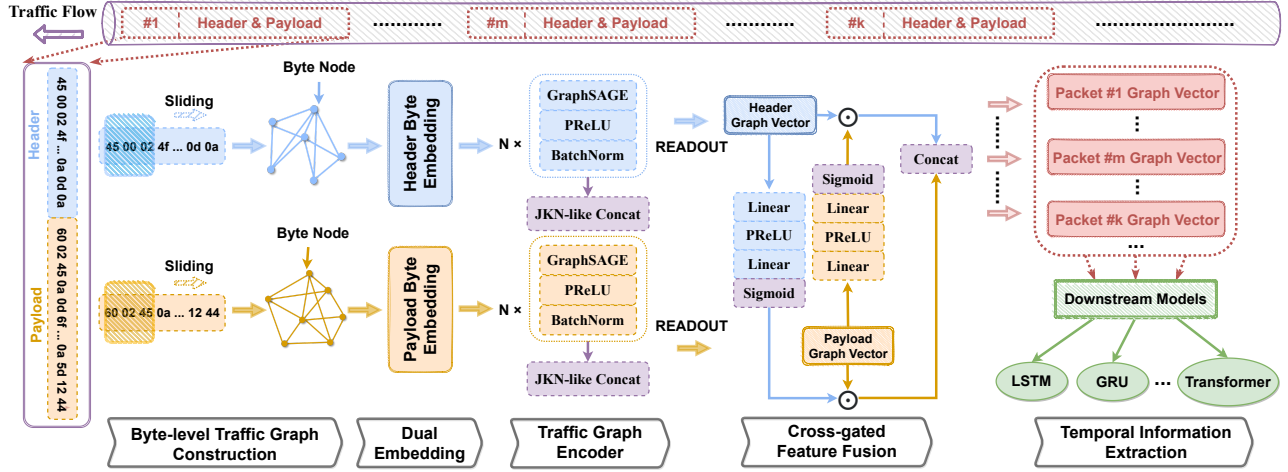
Traffic Flow

#1 Header & Payload ......... #m Header & Payload ......... #k Header & Payload .........

Header 45 00 02 4f ... 0a 0d 0a

Payload 60 02 45 0a 0d 6f ... 0a 5d 12 44

Sliding

45 00 02 4f ... 0d 0a

Byte Node

Header Byte Embedding

N ×

GraphSAGE

PReLU

BatchNorm

JKN-like Concat

READOUT

Sliding

60 02 45 0a ... 12 44

Byte Node

Payload Byte Embedding

N ×

GraphSAGE

PReLU

BatchNorm

JKN-like Concat

READOUT

Header Graph Vector

Linear

PReLU

Linear

Sigmoid

Sigmoid

Linear

PReLU

Linear

Payload Graph Vector

Concat

Packet #1 Graph Vector

Packet #m Graph Vector

Packet #k Graph Vector

...

Downstream Models

LSTM

GRU

...

Transformer

Byte-level Traffic Graph Construction

Dual Embedding

Traffic Graph Encoder

Cross-gated Feature Fusion

Temporal Information Extraction